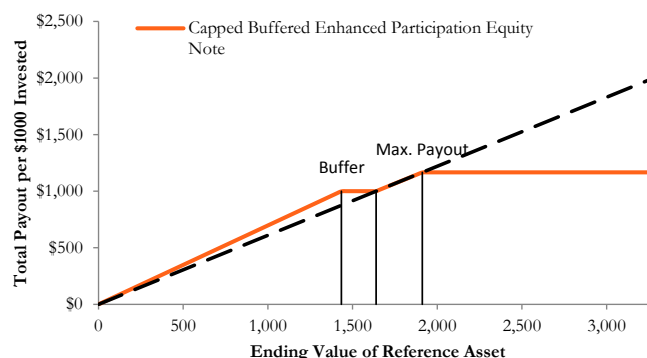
Capped Buffered Enhanced Participation Equity Note

$2,500
$2,000
$1,500
$1,000
$500
$0

Total Payout per $1000 Invested

Buffer
Max. Payout

0
500
1,000
1,500
2,000
2,500
3,000

Ending Value of Reference Asset